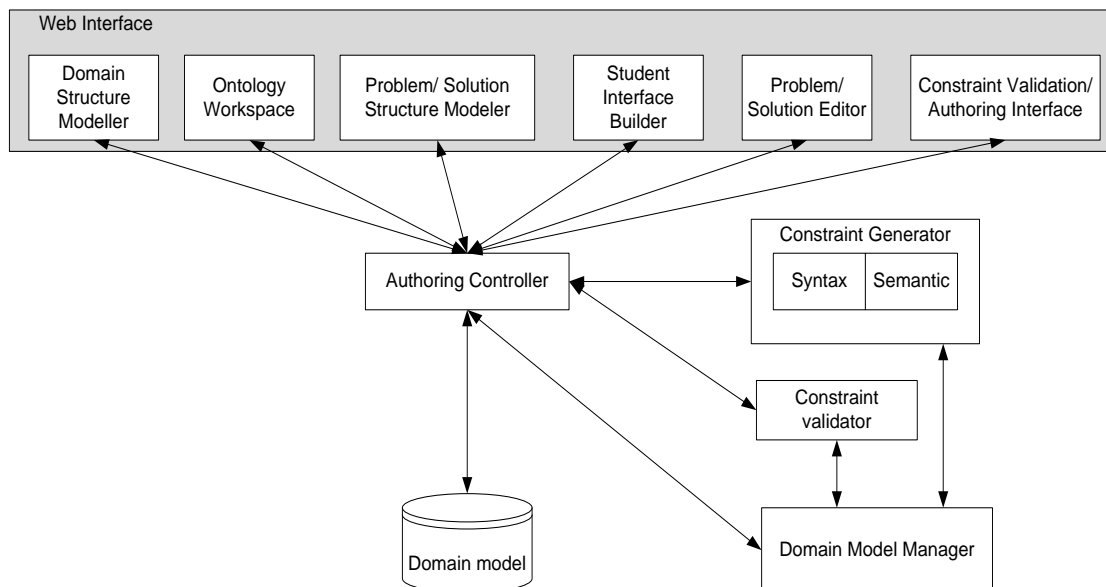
Web Interface

Domain Structure Modeller

Ontology Workspace

Problem/ Solution Structure Modeler

Student Interface Builder

Problem/ Solution Editor

Constraint Validation/ Authoring Interface

Constraint Generator

Syntax

Semantic

Authoring Controller

Constraint validator

Domain model

Domain Model Manager